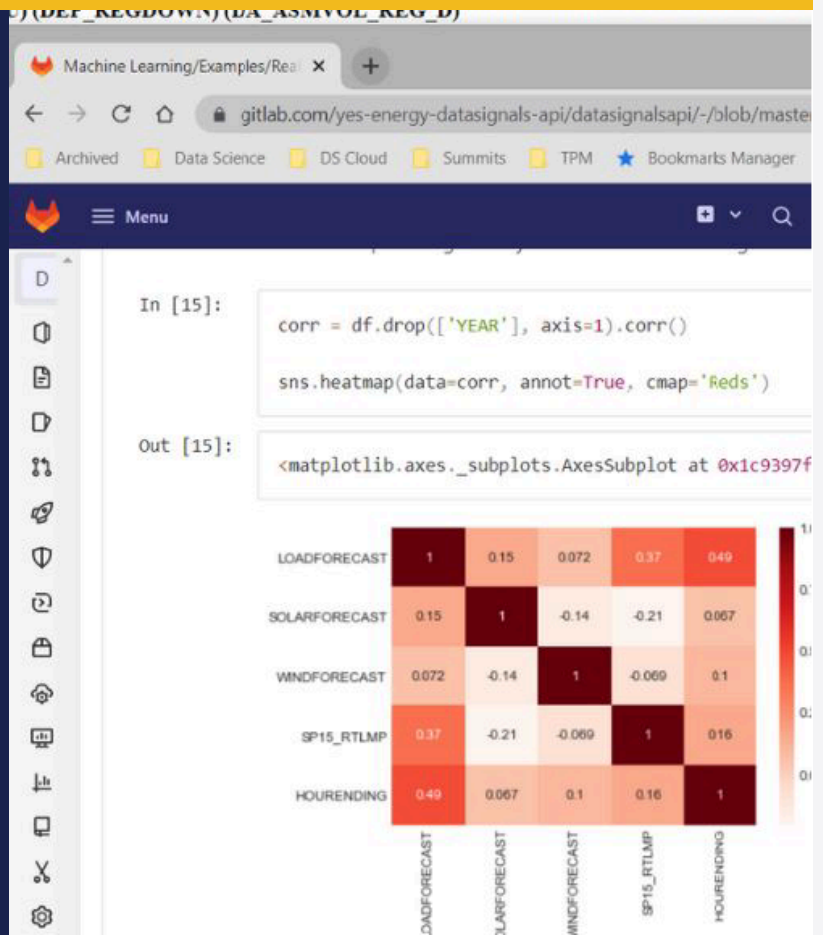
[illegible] (DEP_REGDOWN) (DA_ASMVOL_REG_D)

Machine Learning/Examples/Rea ×
+

gitlab.com/yes-energy-datasignals-api/datasignalsapi/-/blob/maste

Archived Data Science DS Cloud Summits TPM Bookmarks Manager

Menu

D

In [15]:

corr = df.drop(['YEAR'], axis=1).corr()

sns.heatmap(data=corr, annot=True, cmap='Reds')

Out [15]:

<matplotlib.axes._subplots.AxesSubplot at 0x1c9397f

| | LOADFORECAST | SOLARFORECAST | WINDFORECAST | SP15_RTLMP | HOURENDING |
|---|---|---|---|---|---|
| LOADFORECAST | 1 | 0.15 | 0.072 | 0.37 | 0.49 |
| SOLARFORECAST | 0.15 | 1 | -0.14 | -0.21 | 0.067 |
| WINDFORECAST | 0.072 | -0.14 | 1 | -0.069 | 0.1 |
| SP15_RTLMP | 0.37 | -0.21 | -0.069 | 1 | 0.16 |
| HOURENDING | 0.49 | 0.067 | 0.1 | 0.16 | 1 |

1.
0.
0.
0.
0.